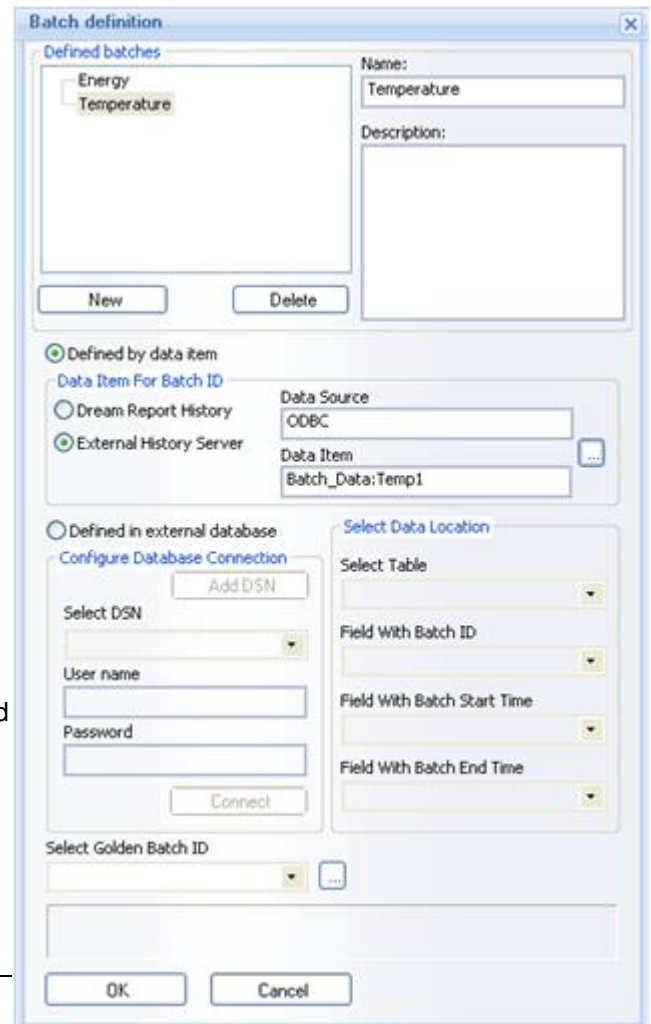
Batch definition

Defined batches

Energy
Temperature

Name:
Temperature

Description:

New
Delete

Defined by data item

Data Item For Batch ID

Dream Report History
External History Server

Data Source
ODBC

Data Item
Batch_Data:Temp1

...

Defined in external database

Configure Database Connection

Add DSN

Select DSN

User name

Password

Connect

Select Data Location

Select Table

Field With Batch ID

Field With Batch Start Time

Field With Batch End Time

Select Golden Batch ID

...

d

OK
Cancel